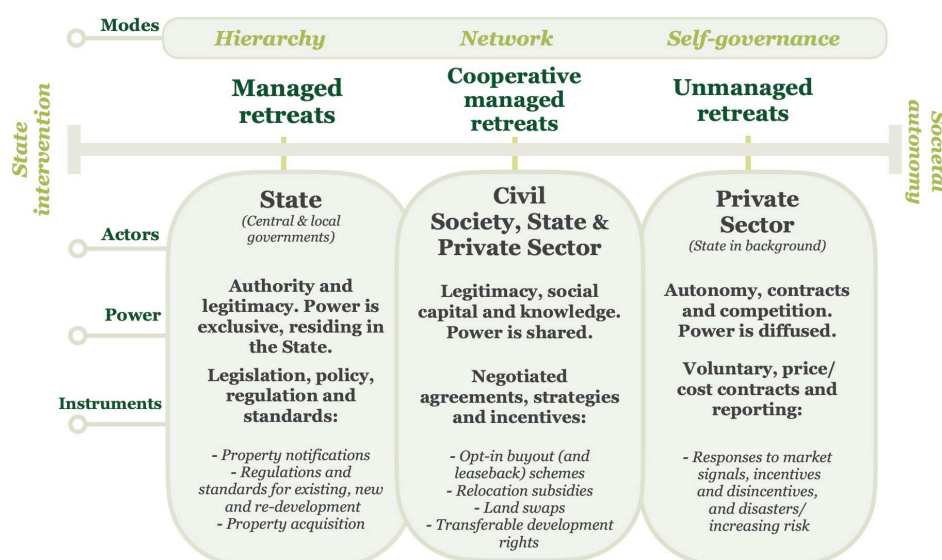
Modes

Hierarchy

Network

Self-governance

State intervention

Societal autonomy

Managed retreats

Cooperative managed retreats

Unmanaged retreats

Actors

Power

Instruments

State
(Central & local governments)

Authority and legitimacy. Power is exclusive, residing in the State.

Legislation, policy, regulation and standards:

- Property notifications
- Regulations and standards for existing, new and re-development
- Property acquisition

Civil Society, State & Private Sector

Legitimacy, social capital and knowledge. Power is shared.

Negotiated agreements, strategies and incentives:

- Opt-in buyout (and leaseback) schemes
- Relocation subsidies
- Land swaps
- Transferable development rights

Private Sector
(State in background)

Autonomy, contracts and competition. Power is diffused.

Voluntary, price/ cost contracts and reporting:

- Responses to market signals, incentives and disincentives, and disasters/ increasing risk